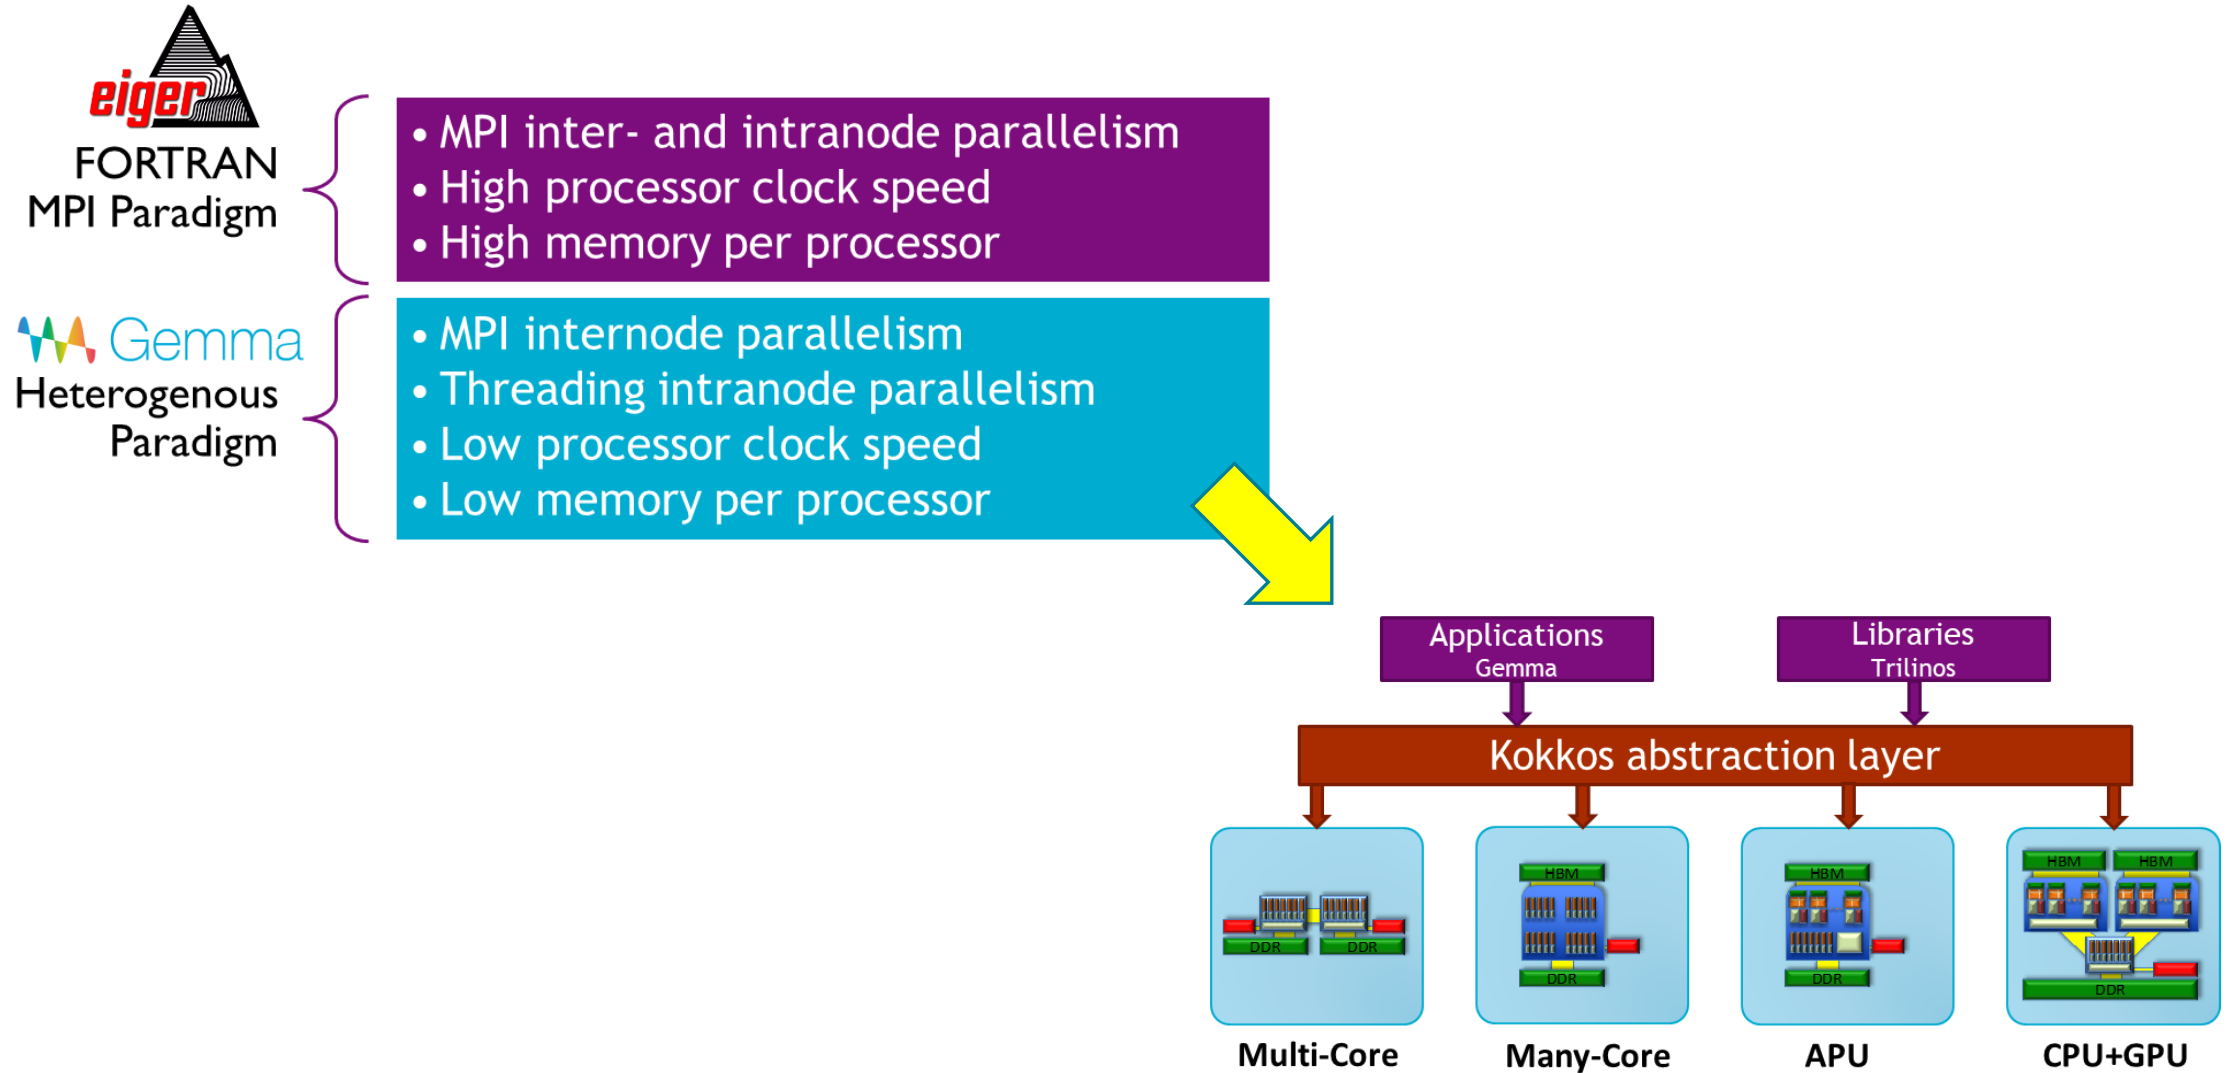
eiger
FORTRAN
MPI Paradigm

• MPI inter- and intranode parallelism
• High processor clock speed
• High memory per processor

Gemma
Heterogenous Paradigm

• MPI internode parallelism
• Threading intranode parallelism
• Low processor clock speed
• Low memory per processor

Applications
Gemma

Libraries
Trilinos

Kokkos abstraction layer

DDR DDR
Multi-Core

HBM
DDR
Many-Core

HBM
DDR
APU

HBM HBM
DDR
CPU+GPU